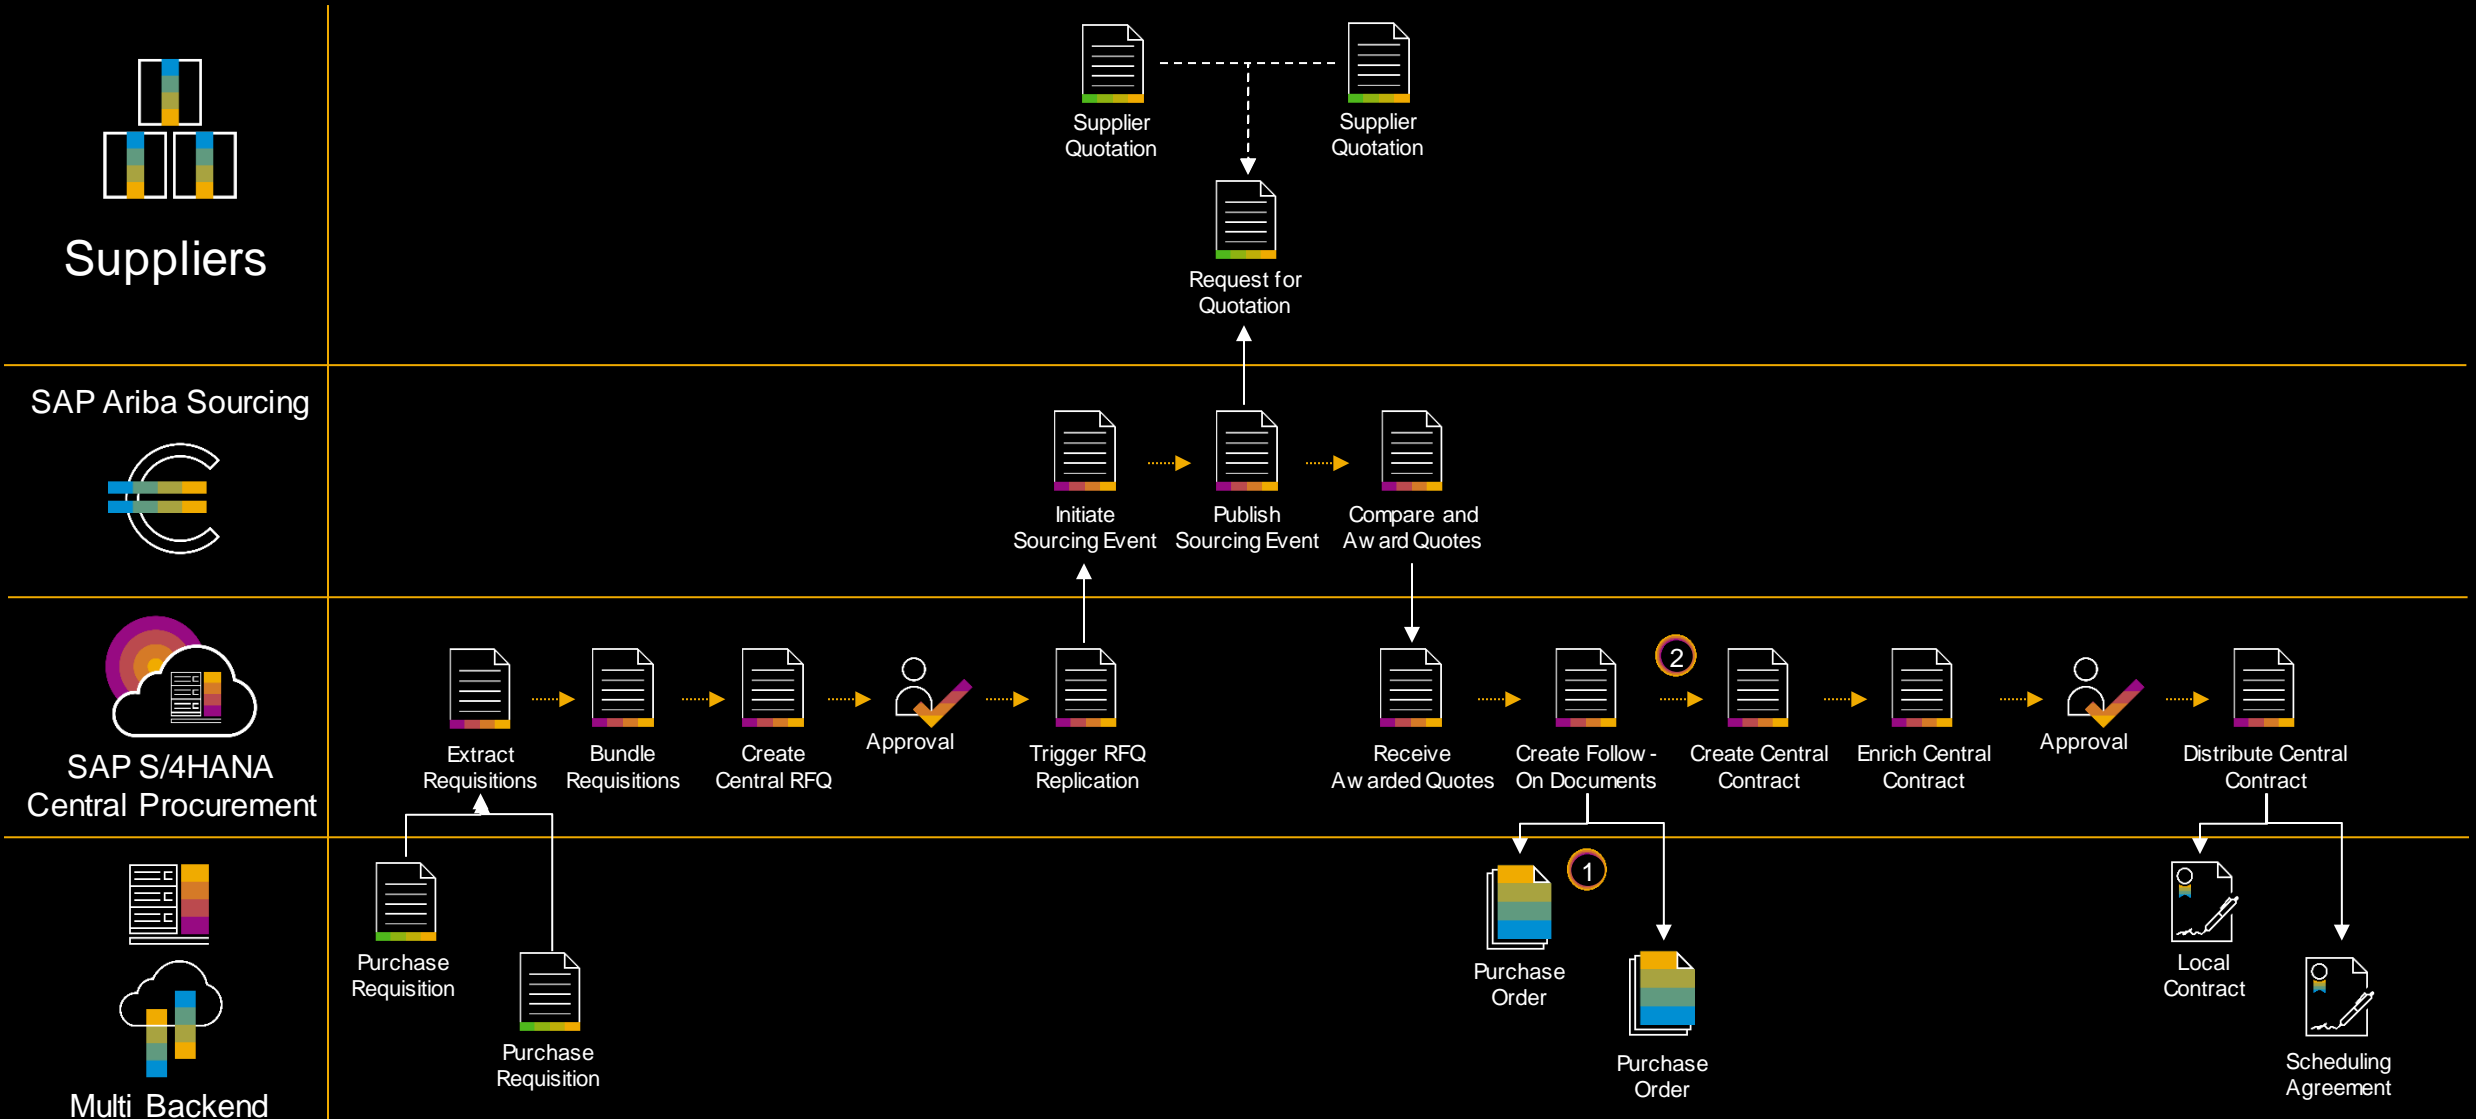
Suppliers

Supplier Quotation

Supplier Quotation

Request for Quotation

SAP Ariba Sourcing

Initiate Sourcing Event

Publish Sourcing Event

Compare and Aw ard Quotes

SAP S/4HANA Central Procurement

Extract Requisitions

Bundle Requisitions

Create Central RFQ

Approval

Trigger RFQ Replication

Receive Aw arded Quotes

Create Follow - On Documents

2

Create Central Contract

Enrich Central Contract

Approval

Distribute Central Contract

Multi Backend

Purchase Requisition

Purchase Requisition

1

Purchase Order

Purchase Order

Local Contract

Scheduling Agreement